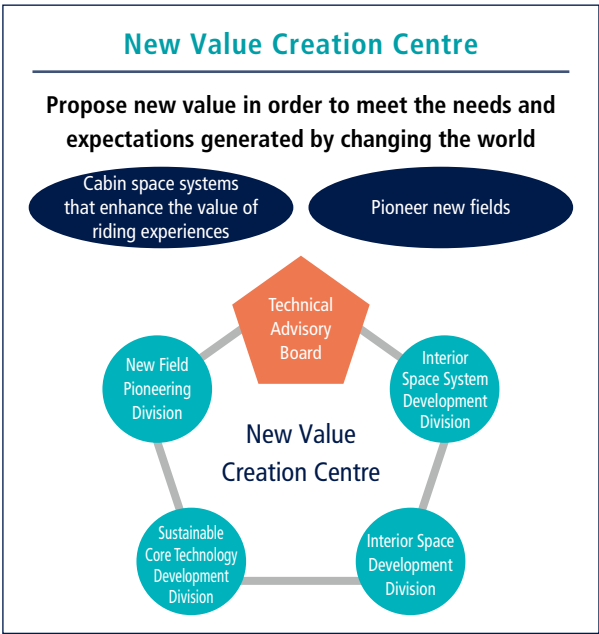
New Value Creation Centre

Propose new value in order to meet the needs and expectations generated by changing the world

Cabin space systems that enhance the value of riding experiences

Pioneer new fields

Technical Advisory Board

New Field Pioneering Division

Interior Space System Development Division

New Value Creation Centre

Sustainable Core Technology Development Division

Interior Space Development Division